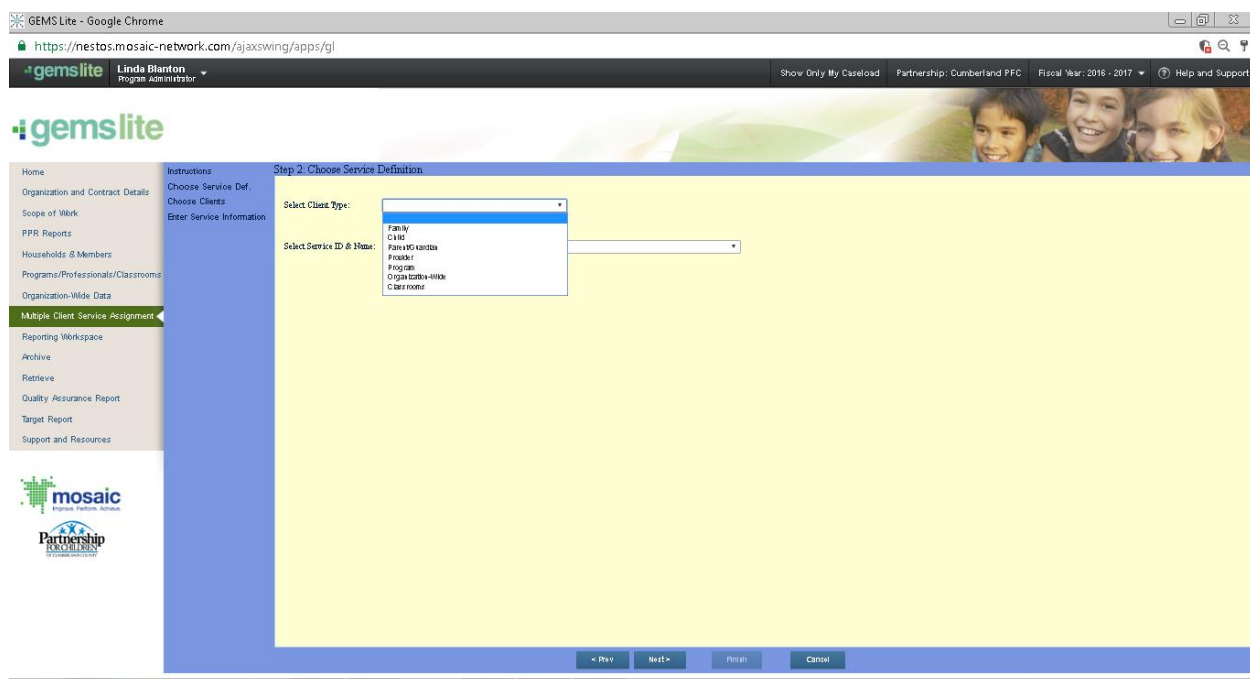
GEMS Lite - Google Chrome
https://nestos.mosaic-network.com/ajaxswing/apps/gl
gemslite Linda Blanton Program Administrator
Show Only My Caseload Partnership: Cumberland PFC Fiscal Year: 2016 - 2017 Help and Support

gemslite

Home
Organization and Contract Details
Scope of Work
PPR Reports
Households & Members
Programs/Professionals/Classrooms
Organization-Wide Data
Multiple Client Service Assignment
Reporting Workspace
Archive
Retrieve
Quality Assurance Report
Target Report
Support and Resources

mosaic
Improve. Perform. Achieve.
Partnership FOR CHILDREN OF CUMBERLAND COUNTY

Instructions
Choose Service Def.
Choose Clients
Enter Service Information

Step 2: Choose Service Definition

Select Client Type:
Family
Child
Parent/Guardian
Provider
Program
Organization-Wide
Classrooms

Select Service ID & Name:

< Prev Next > Finish Cancel